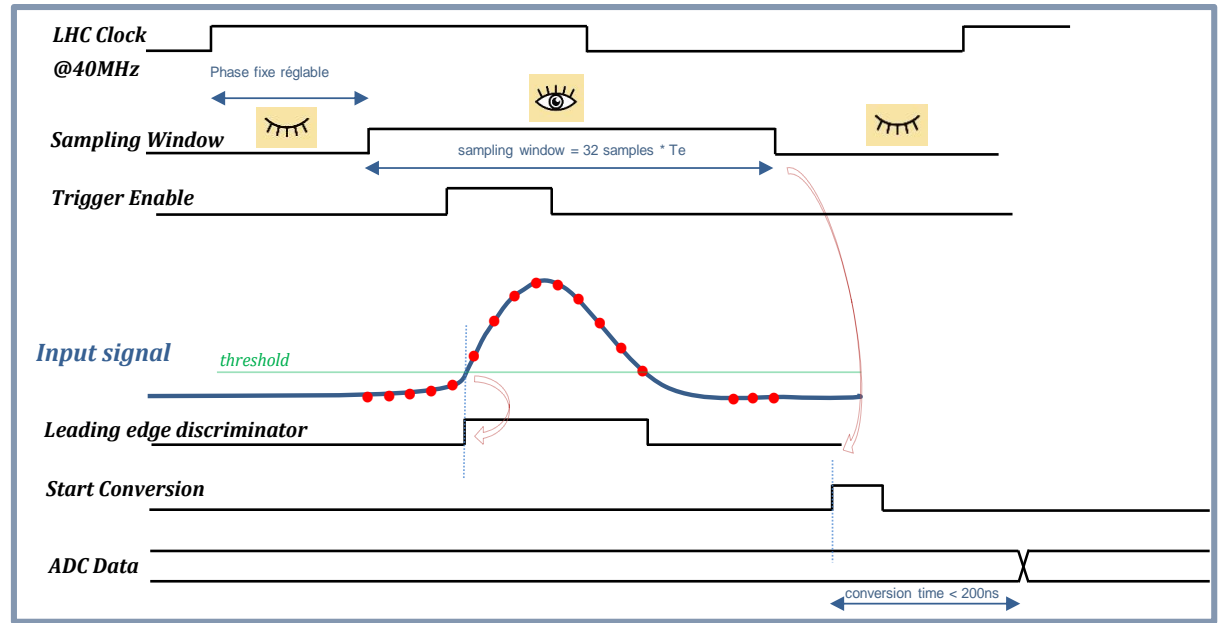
LHC Clock
@40MHz

Phase fixe réglable

Sampling Window

sampling window = 32 samples * Te

Trigger Enable

Input signal

threshold

Leading edge discriminator

Start Conversion

ADC Data

conversion time < 200ns